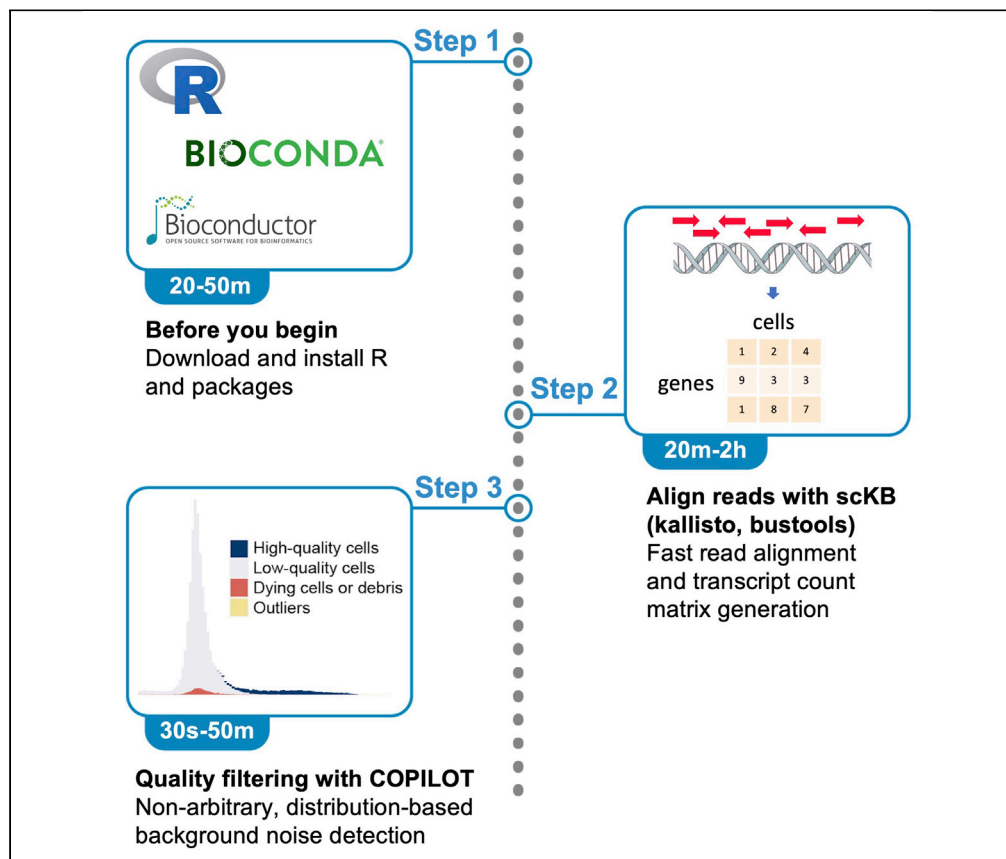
Step 1

R

BIOCONDA

Bioconductor
OPEN SOURCE SOFTWARE FOR BIOINFORMATICS

20-50m

**Before you begin**
Download and install R and packages

Step 2

cells

genes

| 1 | 2 | 4 |
|---|---|---|
| 9 | 3 | 3 |
| 1 | 8 | 7 |

20m-2h

**Align reads with scKB (kallisto, bustools)**
Fast read alignment and transcript count matrix generation

Step 3

High-quality cells
Low-quality cells
Dying cells or debris
Outliers

30s-50m

**Quality filtering with COPILOT**
Non-arbitrary, distribution-based background noise detection